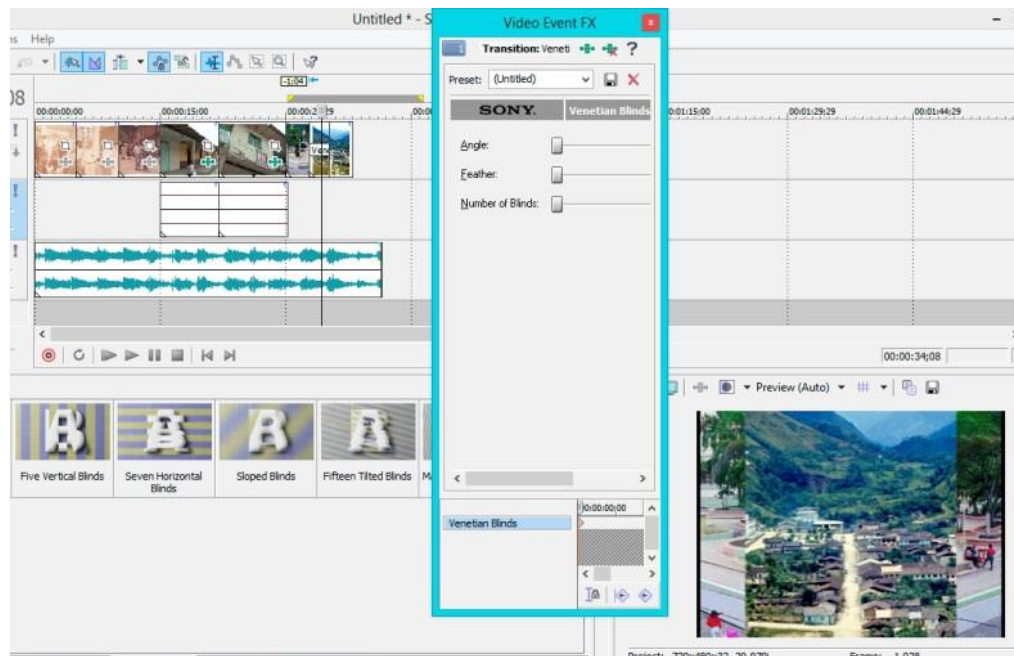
Untitled * - S

Help

08

00:00:00;00

00:00:15;00

00:00:2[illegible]29

00:01:15;00

00:01:29;29

00:01:44;29

-1:04

Ve

00:00:34;08

Preview (Auto)

Five Vertical Blinds

Seven Horizontal Blinds

Sloped Blinds

Fifteen Tilted Blinds

Video Event FX

Transition: Veneti

?

Preset: (Untitled)

SONY.

Venetian Blinds

Angle:

Feather:

Number of Blinds:

Venetian Blinds

00:00:00;00

Project: 720x480x32, 29.970i

Frame: 1,028